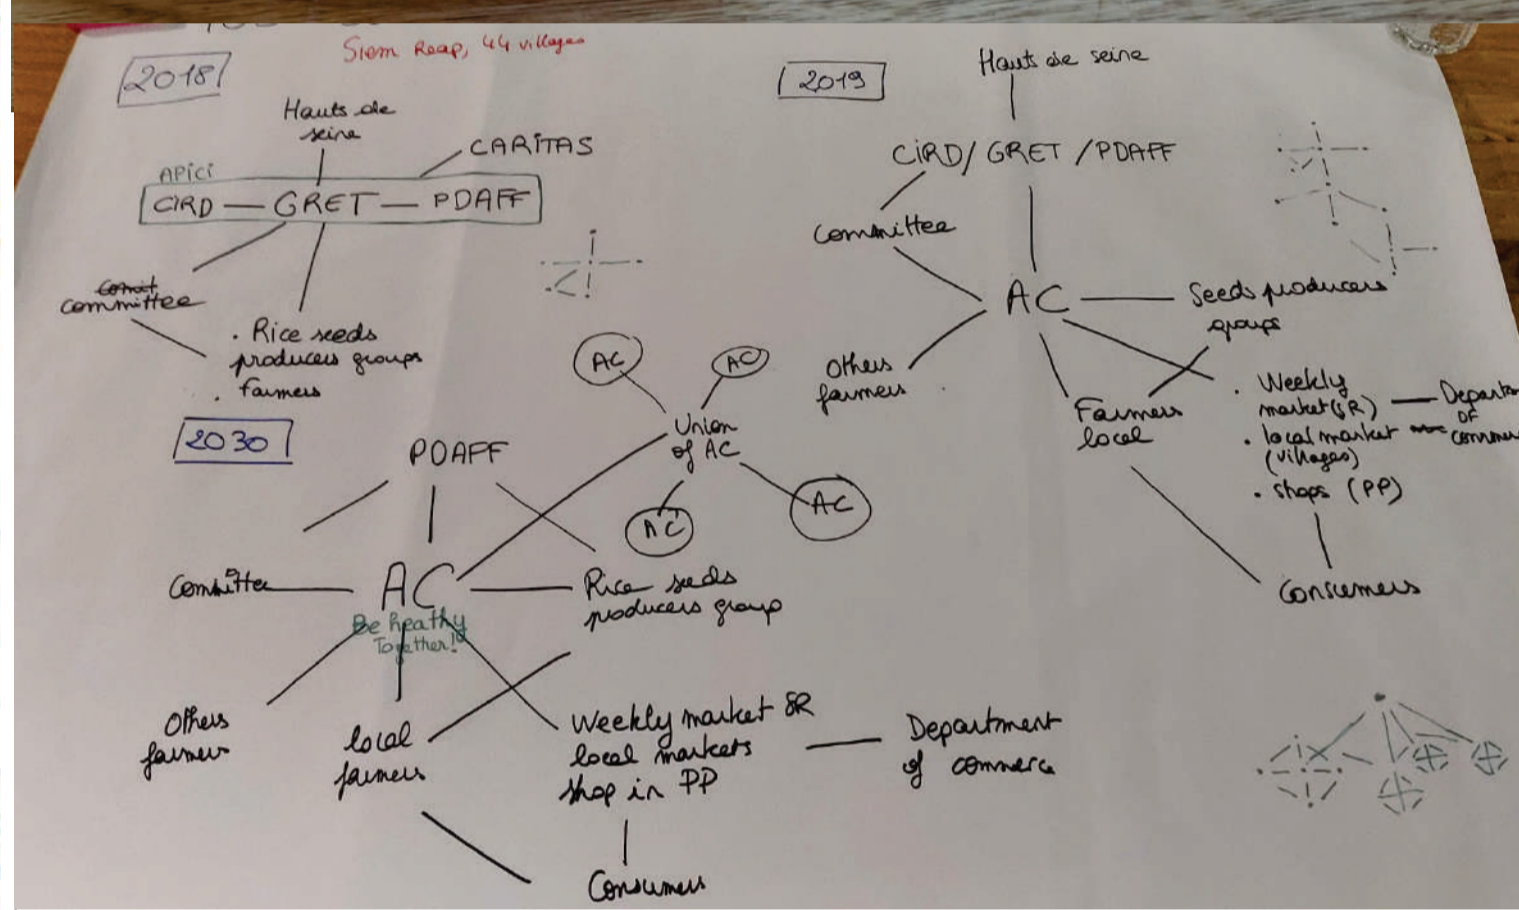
Siem Reap, 44 villages

2018

Hauts de seine

CARITAS

APICI

CIRD — GRET — PDAFF

~~Const~~ committee

. Rice seeds producers groups
. farmers

2019

Hauts de seine

CIRD/ GRET /PDAFF

Committee

AC

Seeds producers groups

Others farmers

Farmers local

. Weekly market (SR)
. local market (villages)
. shops (PP)

Departe of commu

Consumers

2030

PDAFF

AC

AC

Union of AC

AC

AC

Committee

AC

Rice seeds producers group

Be Heathy Together!

Others farmer

local farmers

Weekly market SR
local markets
shop in PP

Department of commerce

Consumers